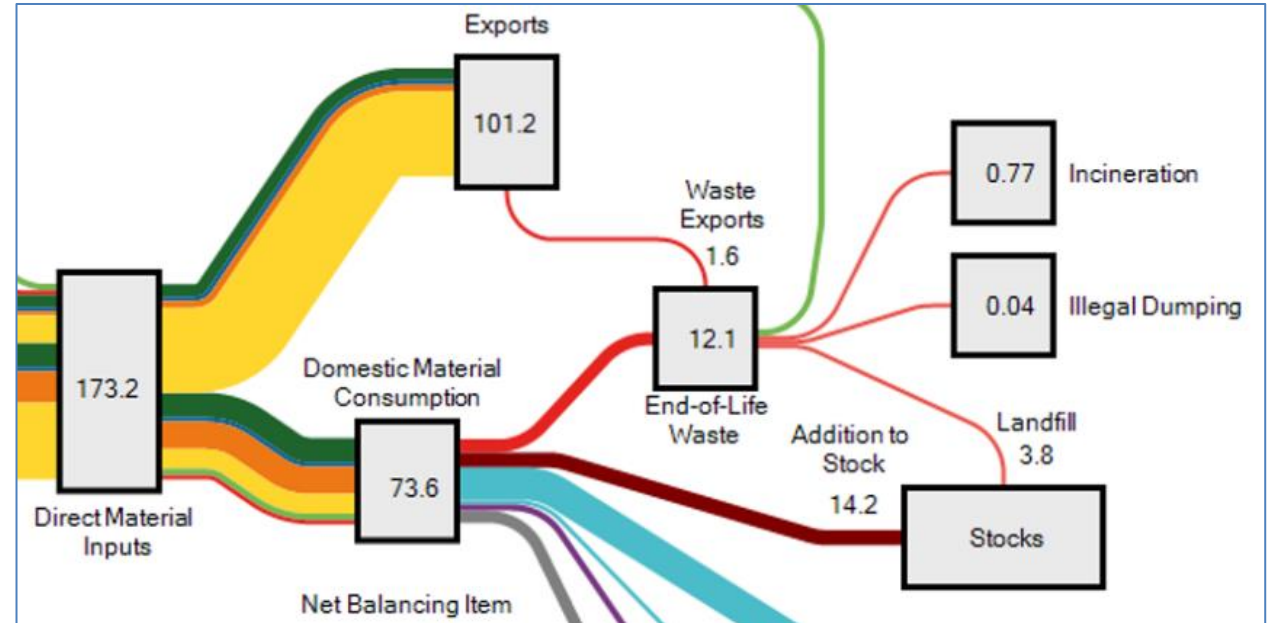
Exports

101.2

Waste Exports

1.6

0.77 Incineration

0.04 Illegal Dumping

173.2

Direct Material Inputs

Domestic Material Consumption

73.6

12.1

End-of-Life Waste

Addition to Stock

14.2

Landfill

3.8

Stocks

Net Balancing Item